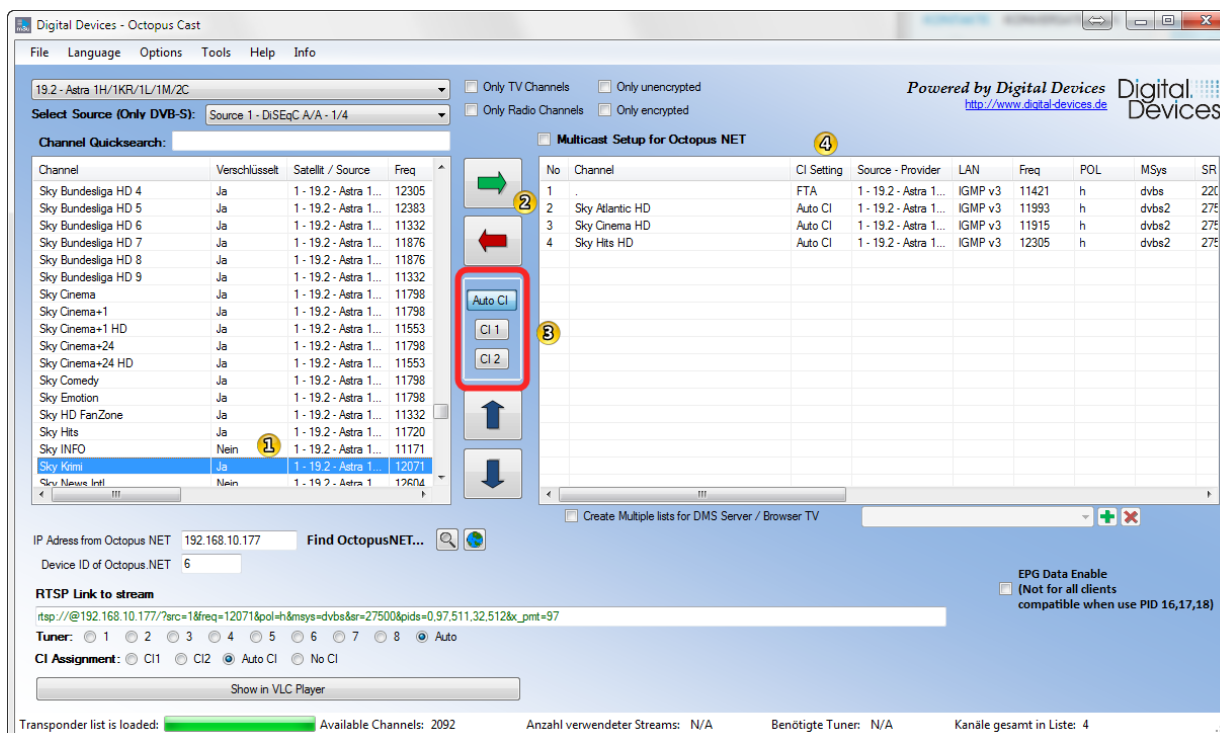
Digital Devices - Octopus Cast

File Language Options Tools Help Info

19.2 - Astra 1H/1KR/1L/1M/2C

Only TV Channels
Only unencrypted
Only Radio Channels
Only encrypted

Powered by Digital Devices
http://www.digital-devices.de
Digital Devices

Select Source (Only DVB-S): Source 1 - DiSEqC A/A - 1/4

Channel Quicksearch:

Multicast Setup for Octopus NET

| Channel | Verschlüsselt | Satellit / Source | Freq |
|---|---|---|---|
| Sky Bundesliga HD 4 | Ja | 1 - 19.2 - Astra 1... | 12305 |
| Sky Bundesliga HD 5 | Ja | 1 - 19.2 - Astra 1... | 12383 |
| Sky Bundesliga HD 6 | Ja | 1 - 19.2 - Astra 1... | 11332 |
| Sky Bundesliga HD 7 | Ja | 1 - 19.2 - Astra 1... | 11876 |
| Sky Bundesliga HD 8 | Ja | 1 - 19.2 - Astra 1... | 11876 |
| Sky Bundesliga HD 9 | Ja | 1 - 19.2 - Astra 1... | 11332 |
| Sky Cinema | Ja | 1 - 19.2 - Astra 1... | 11798 |
| Sky Cinema+1 | Ja | 1 - 19.2 - Astra 1... | 11798 |
| Sky Cinema+1 HD | Ja | 1 - 19.2 - Astra 1... | 11553 |
| Sky Cinema+24 | Ja | 1 - 19.2 - Astra 1... | 11798 |
| Sky Cinema+24 HD | Ja | 1 - 19.2 - Astra 1... | 11553 |
| Sky Comedy | Ja | 1 - 19.2 - Astra 1... | 11798 |
| Sky Emotion | Ja | 1 - 19.2 - Astra 1... | 11798 |
| Sky HD FanZone | Ja | 1 - 19.2 - Astra 1... | 11332 |
| Sky Hits | Ja | 1 - 19.2 - Astra 1... | 11720 |
| Sky INFO | Nein | 1 - 19.2 - Astra 1... | 11171 |
| Sky Krimi | Ja | 1 - 19.2 - Astra 1... | 12071 |
| Sky News Intl | Nein | 1 - 19.2 - Astra 1... | 12604 |

1 2 3 4

Auto CI
CI 1
CI 2

| No | Channel | CI Setting | Source - Provider | LAN | Freq | POL | MSys | SR |
|---|---|---|---|---|---|---|---|---|
| 1 | . | FTA | 1 - 19.2 - Astra 1... | IGMP v3 | 11421 | h | dvbs | 220 |
| 2 | Sky Atlantic HD | Auto CI | 1 - 19.2 - Astra 1... | IGMP v3 | 11993 | h | dvbs2 | 275 |
| 3 | Sky Cinema HD | Auto CI | 1 - 19.2 - Astra 1... | IGMP v3 | 11915 | h | dvbs2 | 275 |
| 4 | Sky Hits HD | Auto CI | 1 - 19.2 - Astra 1... | IGMP v3 | 12305 | h | dvbs2 | 275 |

Create Multiple lists for DMS Server / Browser TV

IP Adress from Octopus NET 192.168.10.177 Find OctopusNET...
Device ID of Octopus.NET 6

RTSP Link to stream
rtsp://@192.168.10.177/?src=1&freq=12071&pol=h&msys=dvbs&sr=27500&pids=0,97,511,32,512&x_pmt=97

EPG Data Enable
(Not for all clients compatible when use PID 16,17,18)

Tuner: 1 2 3 4 5 6 7 8 Auto
CI Assignment: CI1 CI2 Auto CI No CI

Show in VLC Player

Transponder list is loaded: Available Channels: 2092 Anzahl verwendeter Streams: N/A Benötigte Tuner: N/A Kanäle gesamt in Liste: 4